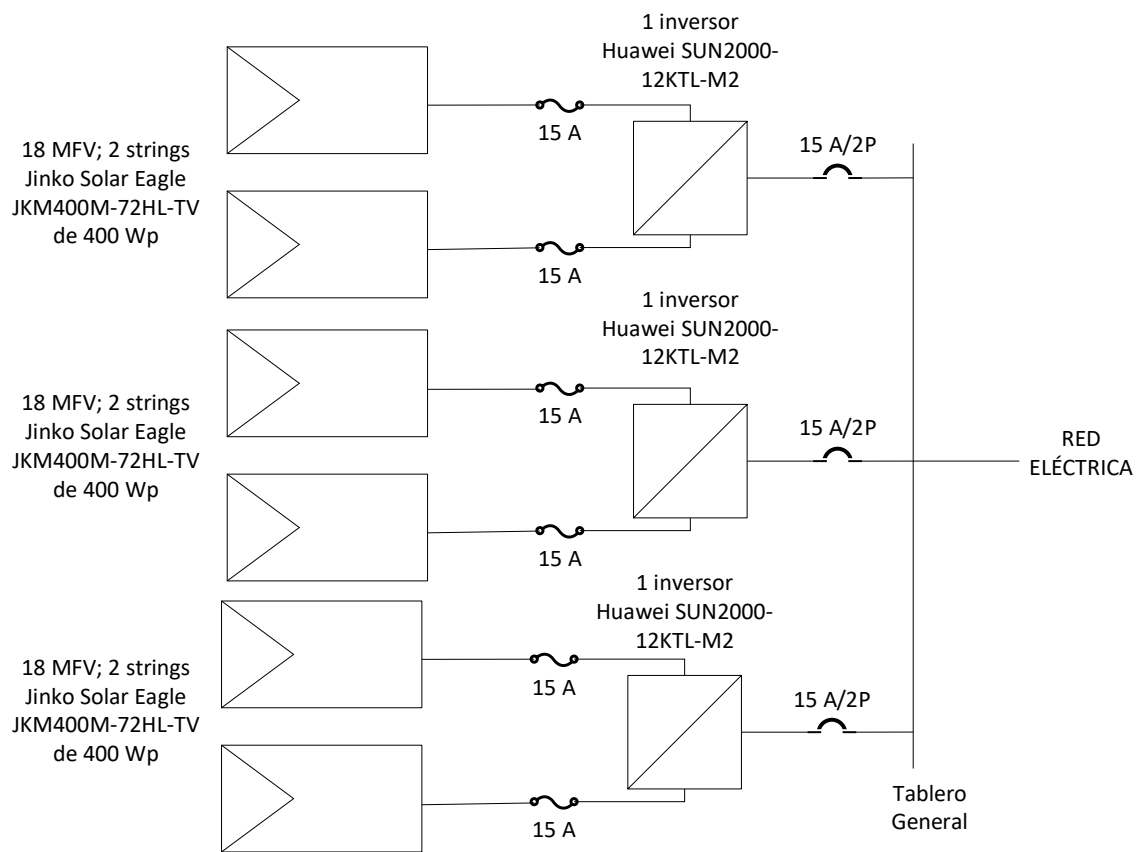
1 inversor
Huawei SUN2000-
12KTL-M2

18 MFV; 2 strings
Jinko Solar Eagle
JKM400M-72HL-TV
de 400 Wp

15 A

15 A/2P

15 A

1 inversor
Huawei SUN2000-
12KTL-M2

18 MFV; 2 strings
Jinko Solar Eagle
JKM400M-72HL-TV
de 400 Wp

15 A

15 A/2P

RED
ELÉCTRICA

15 A

1 inversor
Huawei SUN2000-
12KTL-M2

18 MFV; 2 strings
Jinko Solar Eagle
JKM400M-72HL-TV
de 400 Wp

15 A

15 A/2P

15 A

Tablero
General